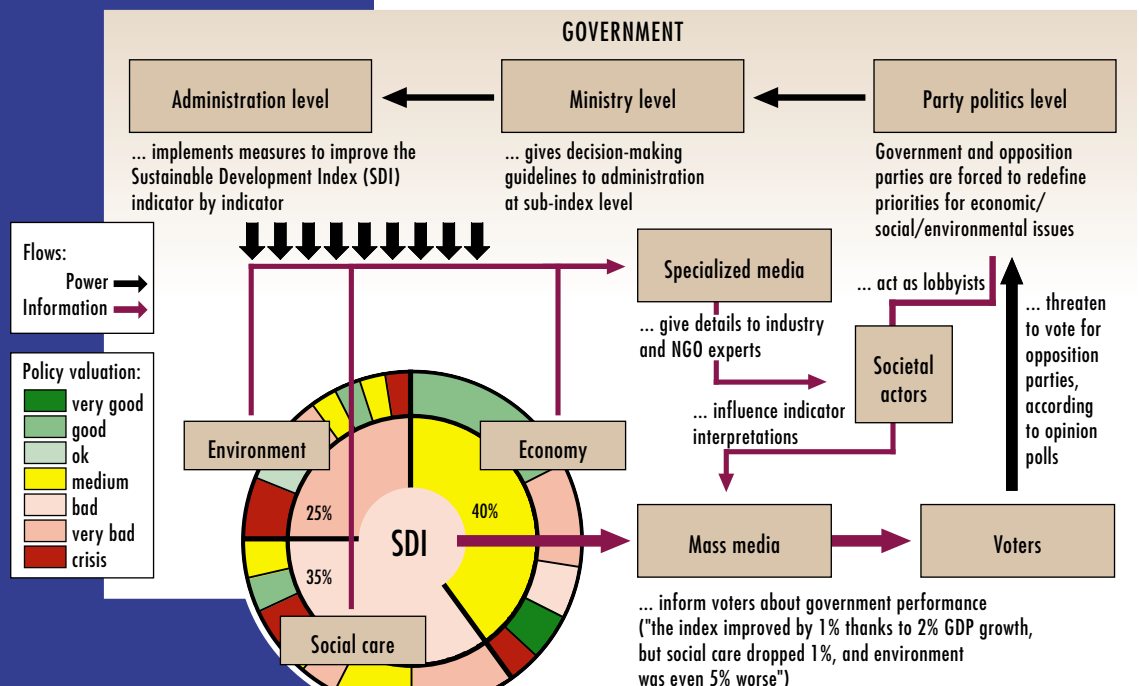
GOVERNMENT

Administration level

Ministry level

Party politics level

... implements measures to improve the Sustainable Development Index (SDI) indicator by indicator

... gives decision-making guidelines to administration at sub-index level

Government and opposition parties are forced to redefine priorities for economic/ social/environmental issues

Flows:
Power
Information

Specialized media

... act as lobbyists

... give details to industry and NGO experts

Societal actors

... threaten to vote for opposition parties, according to opinion polls

Policy valuation:
very good
good
ok
medium
bad
very bad
crisis

... influence indicator interpretations

Environment

Economy

25%

40%

SDI

35%

Mass media

Voters

Social care

... inform voters about government performance ("the index improved by 1% thanks to 2% GDP growth, but social care dropped 1%, and environment was even 5% worse")